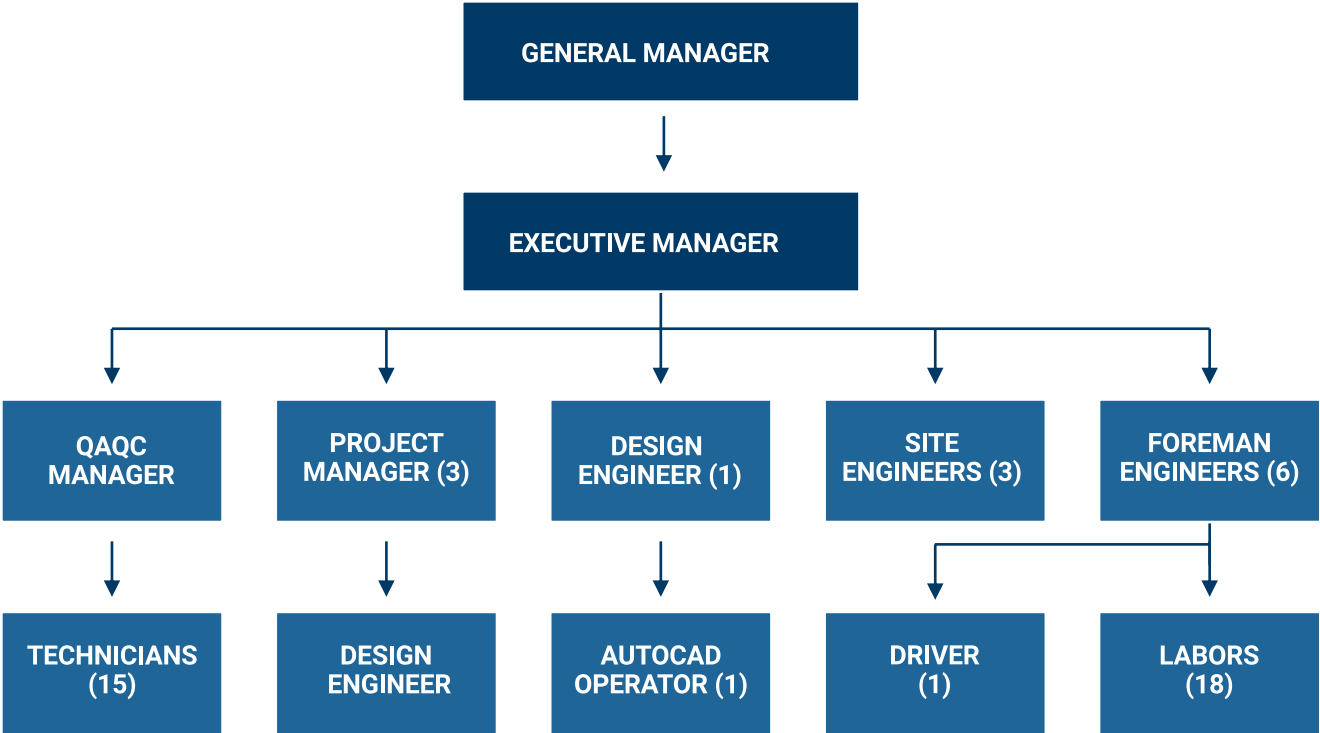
GENERAL MANAGER

EXECUTIVE MANAGER

QAQC MANAGER

PROJECT MANAGER (3)

DESIGN ENGINEER (1)

SITE ENGINEERS (3)

FOREMAN ENGINEERS (6)

TECHNICIANS (15)

DESIGN ENGINEER

AUTOCAD OPERATOR (1)

DRIVER (1)

LABORS (18)